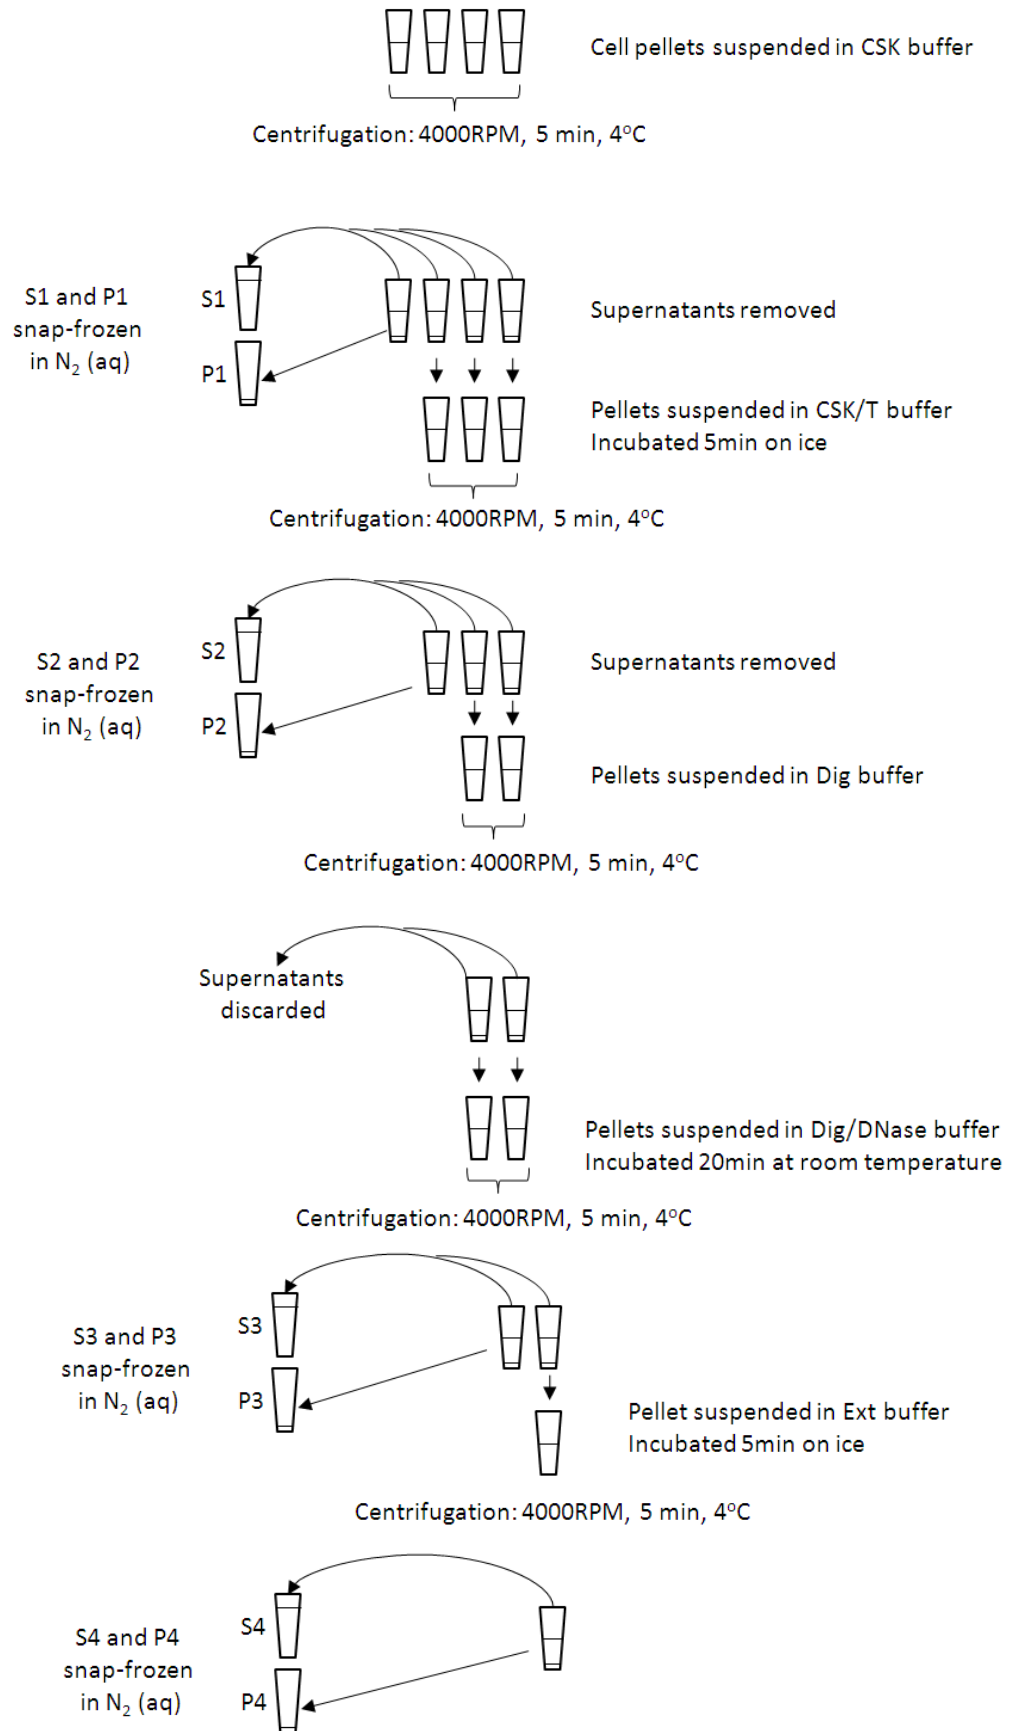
Cell pellets suspended in CSK buffer

Centrifugation: 4000RPM, 5 min, 4°C

S1 and P1 snap-frozen in $N_2$ (aq)

S1

P1

Supernatants removed

Pellets suspended in CSK/T buffer
Incubated 5min on ice

Centrifugation: 4000RPM, 5 min, 4°C

S2 and P2 snap-frozen in $N_2$ (aq)

S2

P2

Supernatants removed

Pellets suspended in Dig buffer

Centrifugation: 4000RPM, 5 min, 4°C

Supernatants discarded

Pellets suspended in Dig/DNase buffer
Incubated 20min at room temperature

Centrifugation: 4000RPM, 5 min, 4°C

S3 and P3 snap-frozen in $N_2$ (aq)

S3

P3

Pellet suspended in Ext buffer
Incubated 5min on ice

Centrifugation: 4000RPM, 5 min, 4°C

S4 and P4 snap-frozen in $N_2$ (aq)

S4

P4